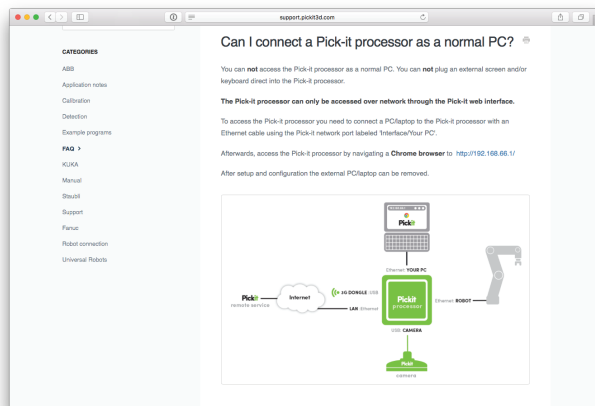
support.pickit3d.com

CATEGORIES

ABB

Application notes

Calibration

Detection

Example programs

FAQ >

KUKA

Manual

Staubli

Support

Fanuc

Robot connection

Universal Robots

Can I connect a Pick-it processor as a normal PC?

You can **not** access the Pick-it processor as a normal PC. You can **not** plug an external screen and/or keyboard direct into the Pick-it processor.

**The Pick-it processor can only be accessed over network through the Pick-it web interface.**

To access the Pick-it processor you need to connect a PC/laptop to the Pick-it processor with an Ethernet cable using the Pick-it network port labeled 'Interface/Your PC'.

Afterwards, access the Pick-it processor by navigating a **Chrome browser** to http://192.168.66.1/

After setup and configuration the external PC/laptop can be removed.

Pickit

Ethernet YOUR PC

Pickit remote service

Internet

3G DONGLE USB

LAN Ethernet

Pickit processor

Ethernet ROBOT

USB CAMERA

Pickit

camera